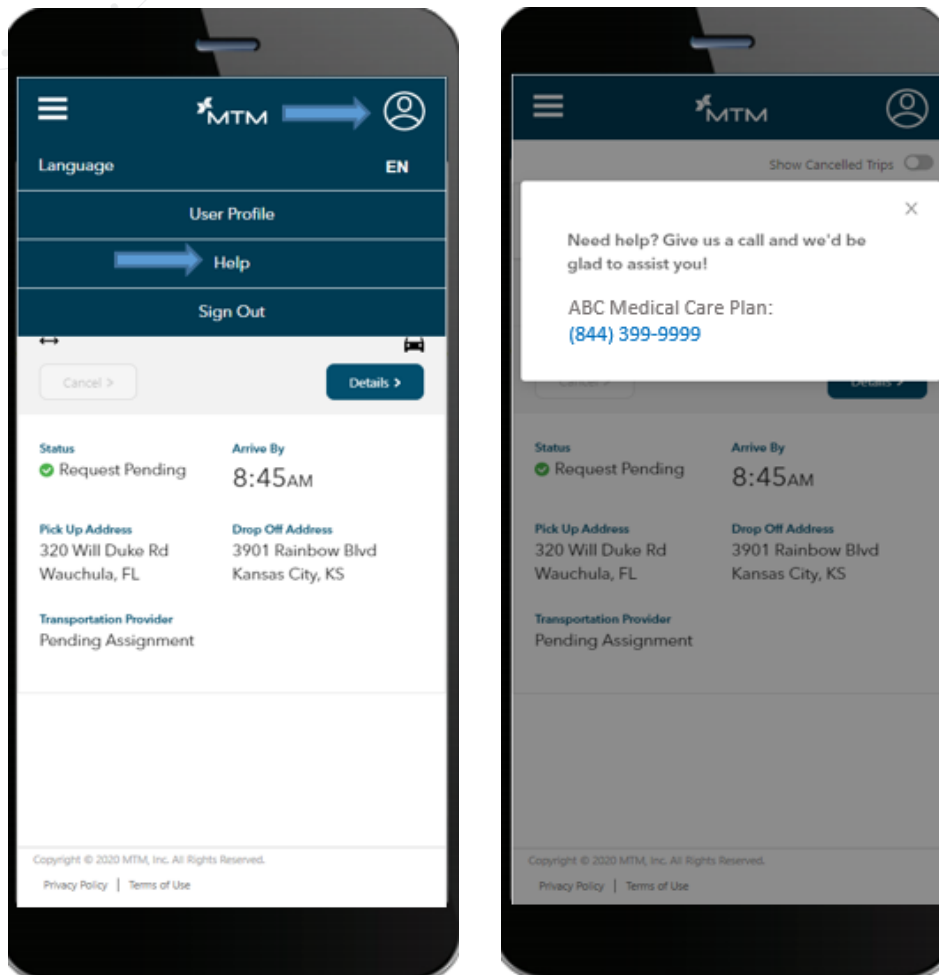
MTM

Language EN

User Profile

Help

Sign Out

Cancel >

Details >

Status
Request Pending

Arrive By
8:45AM

Pick Up Address
320 Will Duke Rd
Wauchula, FL

Drop Off Address
3901 Rainbow Blvd
Kansas City, KS

Transportation Provider
Pending Assignment

Copyright © 2020 MTM, Inc. All Rights Reserved.

Privacy Policy | Terms of Use

MTM

Show Cancelled Trips

×

Need help? Give us a call and we'd be glad to assist you!

ABC Medical Care Plan:
(844) 399-9999

Cancel >

Details >

Status
Request Pending

Arrive By
8:45AM

Pick Up Address
320 Will Duke Rd
Wauchula, FL

Drop Off Address
3901 Rainbow Blvd
Kansas City, KS

Transportation Provider
Pending Assignment

Copyright © 2020 MTM, Inc. All Rights Reserved.

Privacy Policy | Terms of Use